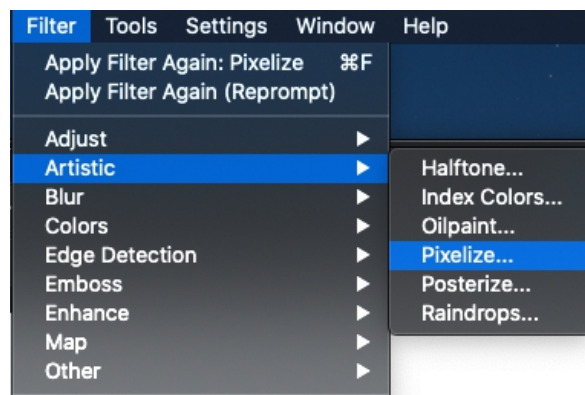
Filter Tools Settings Window Help

Apply Filter Again: Pixelize ⌘F
Apply Filter Again (Reprompt)

Adjust
Artistic
Blur
Colors
Edge Detection
Emboss
Enhance
Map
Other

Halftone...
Index Colors...
Oilpaint...
Pixelize...
Posterize...
Raindrops...